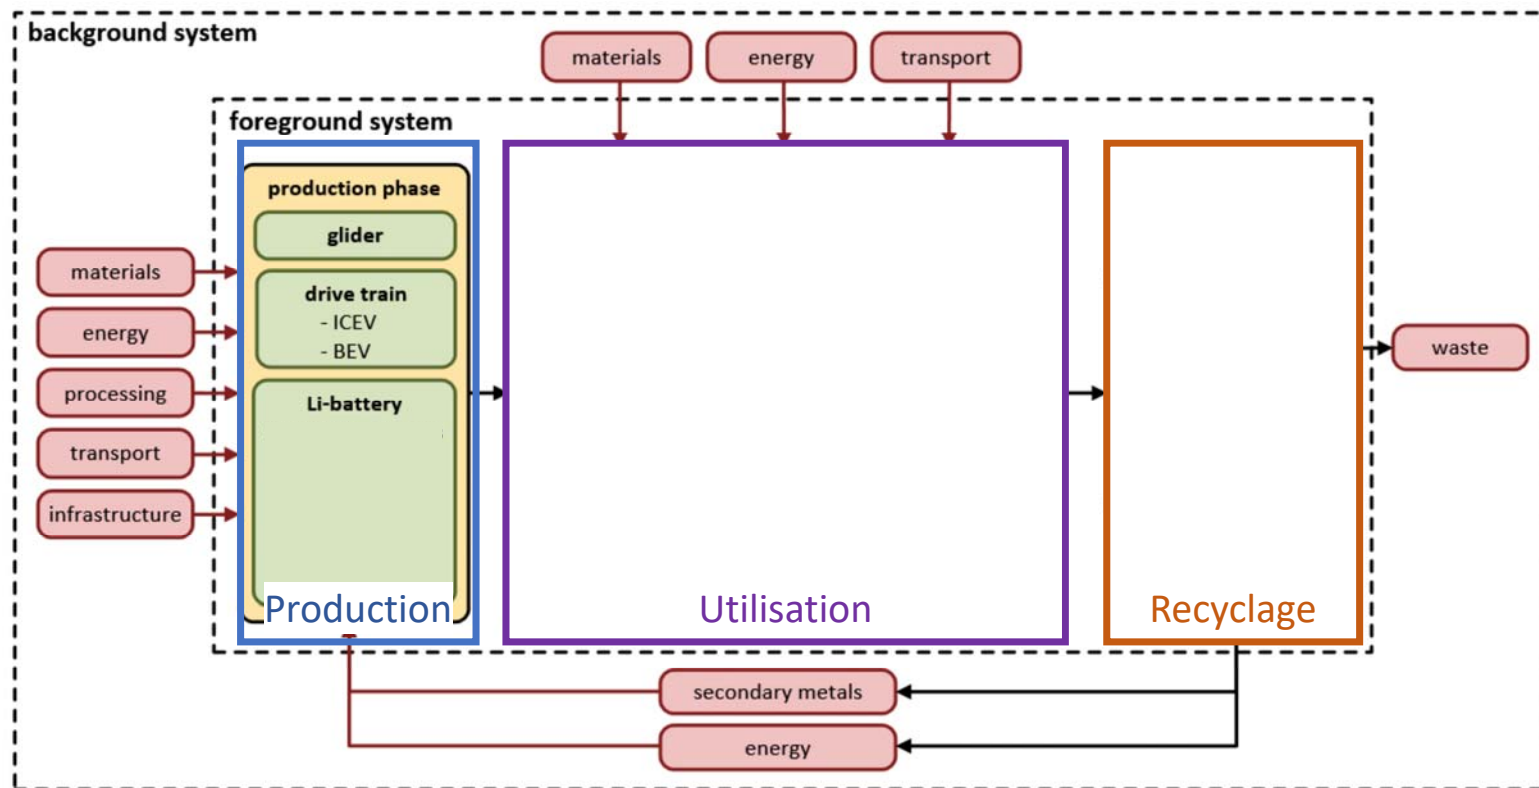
background system

materials
energy
transport

foreground system

materials
energy
processing
transport
infrastructure

production phase
glider
drive train
- ICEV
- BEV
Li-battery

Production

Utilisation

Recyclage

waste

secondary metals
energy